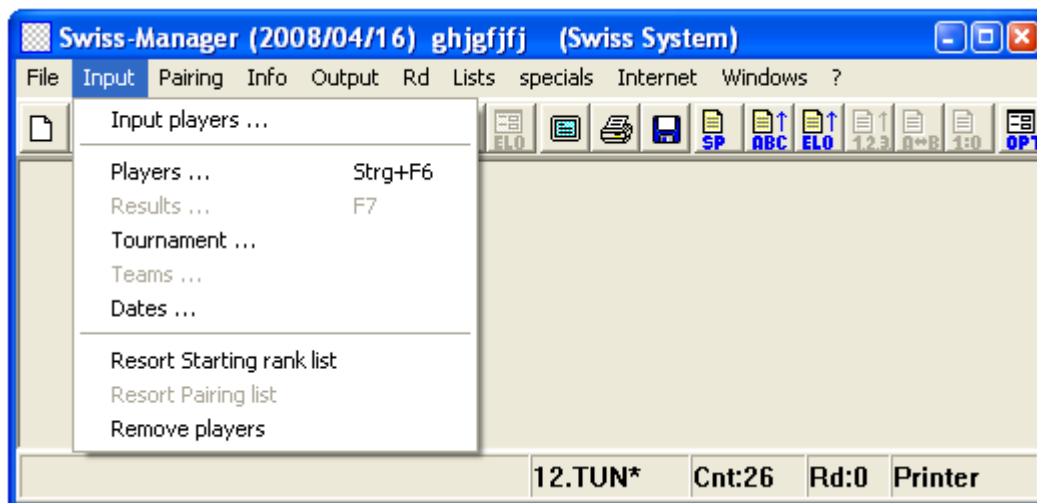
Swiss-Manager (2008/04/16) ghjgfjfj (Swiss System)

File Input Pairing Info Output Rd Lists specials Internet Windows ?

ELO SP ABC ELO 1.2.3 A↔B 1:0 OPT

Input players ...

Players ... Strg+F6
Results ... F7
Tournament ...
Teams ...
Dates ...

Resort Starting rank list
Resort Pairing list
Remove players

12.TUN* Cnt:26 Rd:0 Printer